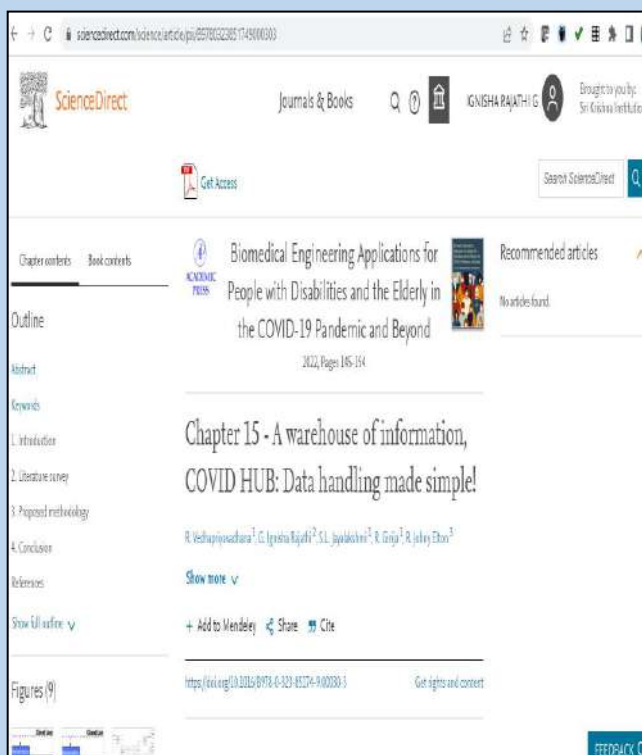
sciencedirect.com/science/article/pii/B9780323851749000303

ScienceDirect

Journals & Books

IGNISHA RAJATHI G

Brought to you by: Sri Krishna Institutions

Get Access

Search ScienceDirect

Chapter contents Book contents

Outline

Abstract

Keywords

1. Introduction

2. Literature survey

3. Proposed methodology

4. Conclusion

References

Show full outline

Figures (9)

ACADEMIC PRESS

Biomedical Engineering Applications for People with Disabilities and the Elderly in the COVID-19 Pandemic and Beyond

2022, Pages 185-194

Chapter 15 - A warehouse of information, COVID HUB: Data handling made simple!

R. Vedhapriyavadhana $^1$, G. Ignisha Rajathi $^2$, S.L. Jayalakshmi $^3$, R. Girija $^1$, R. Johny Elton $^3$

Show more

+ Add to Mendeley Share Cite

https://doi.org/10.1016/B978-0-323-85174-9.00030-3

Get rights and content

Recommended articles

No articles found.

FEEDBACK